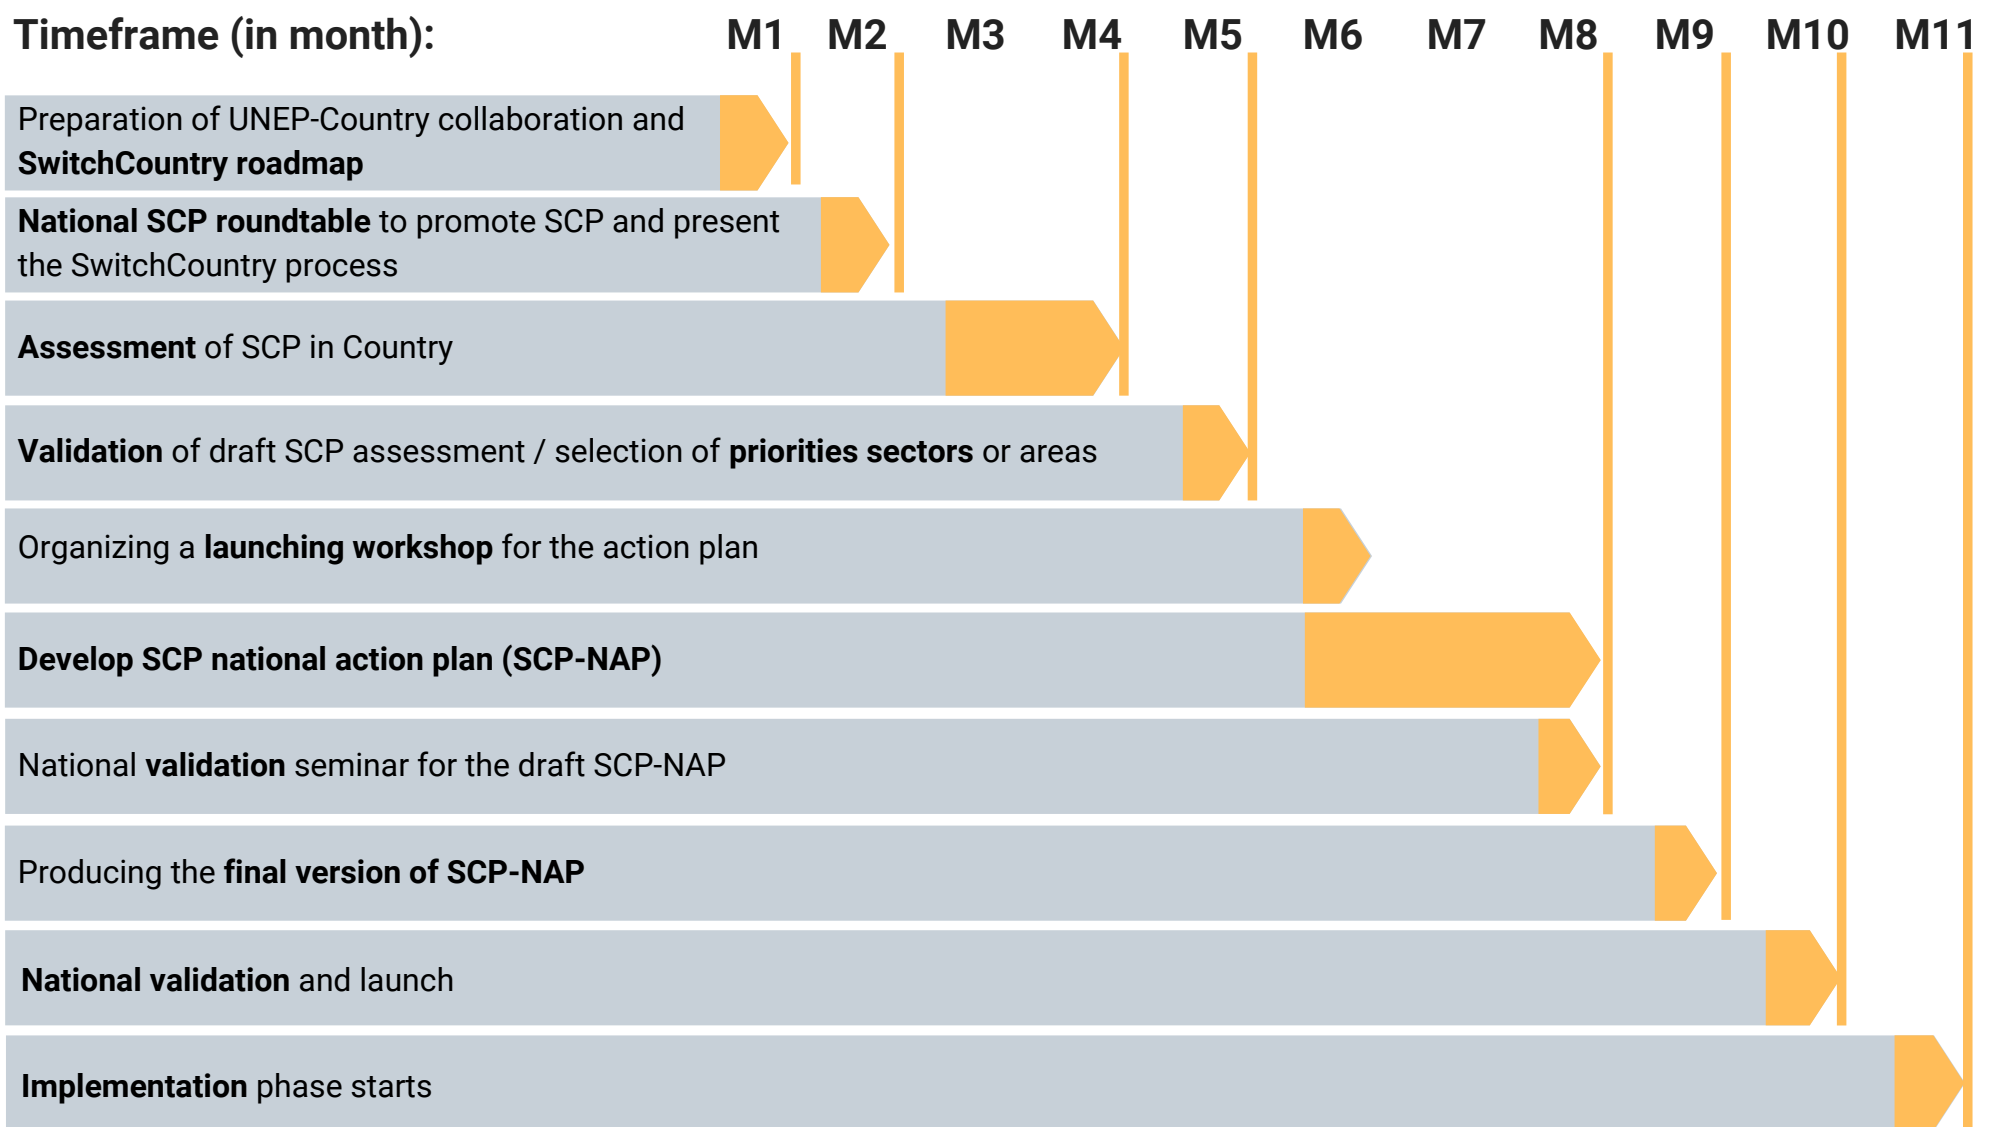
Timeframe (in month): M1 M2 M3 M4 M5 M6 M7 M8 M9 M10 M11

Preparation of UNEP-Country collaboration and SwitchCountry roadmap

National SCP roundtable to promote SCP and present the SwitchCountry process

Assessment of SCP in Country

Validation of draft SCP assessment / selection of priorities sectors or areas

Organizing a launching workshop for the action plan

Develop SCP national action plan (SCP-NAP)

National validation seminar for the draft SCP-NAP

Producing the final version of SCP-NAP

National validation and launch

Implementation phase starts